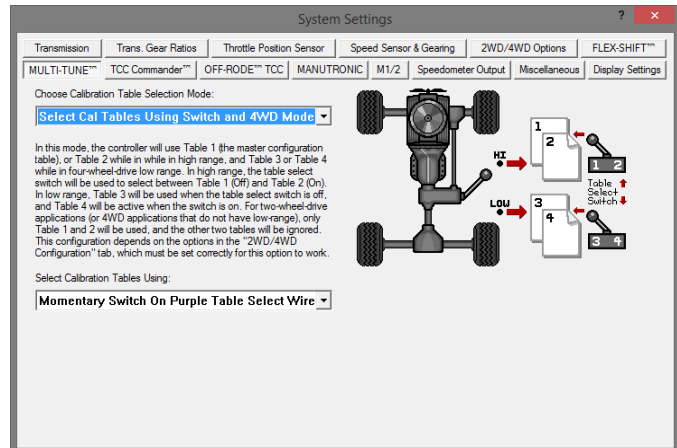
System Settings

?

Transmission | Trans. Gear Ratios | Throttle Position Sensor | Speed Sensor & Gearing | 2WD/4WD Options | FLEX-SHIFT™

MULTI-TUNE™ | TCC Commander™ | OFF-RODE™ TCC | MANUTRONIC | M1/2 | Speedometer Output | Miscellaneous | Display Settings

Choose Calibration Table Selection Mode:

Select Cal Tables Using Switch and 4WD Mode

In this mode, the controller will use Table 1 (the master configuration table), or Table 2 while in while in high range, and Table 3 or Table 4 while in four-wheel-drive low range. In high range, the table select switch will be used to select between Table 1 (Off) and Table 2 (On). In low range, Table 3 will be used when the table select switch is off, and Table 4 will be active when the switch is on. For two-wheel-drive applications (or 4WD applications that do not have low-range), only Table 1 and 2 will be used, and the other two tables will be ignored. This configuration depends on the options in the "2WD/4WD Configuration" tab, which must be set correctly for this option to work.

Select Calibration Tables Using:

Momentary Switch On Purple Table Select Wire

HI

LOW

1

2

1 2

Table Select Switch

3

4

3 4